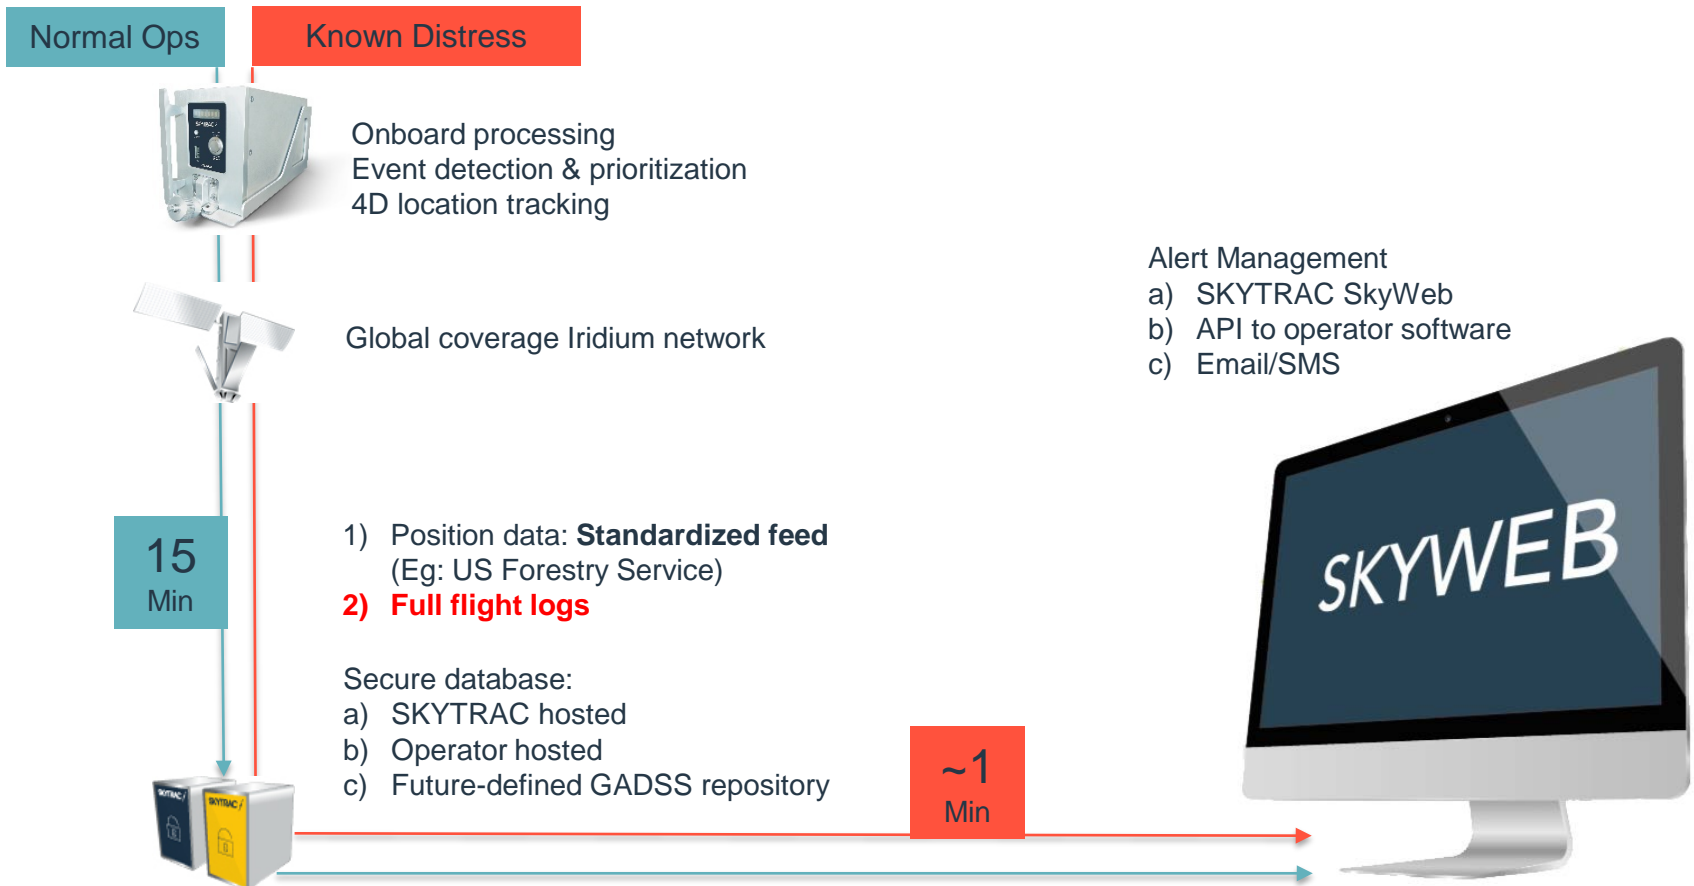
Normal Ops

Known Distress

Onboard processing
Event detection & prioritization
4D location tracking

Alert Management
a) SKYTRAC SkyWeb
b) API to operator software
c) Email/SMS

Global coverage Iridium network

15 Min

1) Position data: **Standardized feed** (Eg: US Forestry Service)
2) **Full flight logs**

SKYWEB

Secure database:
a) SKYTRAC hosted
b) Operator hosted
c) Future-defined GADSS repository

~1 Min